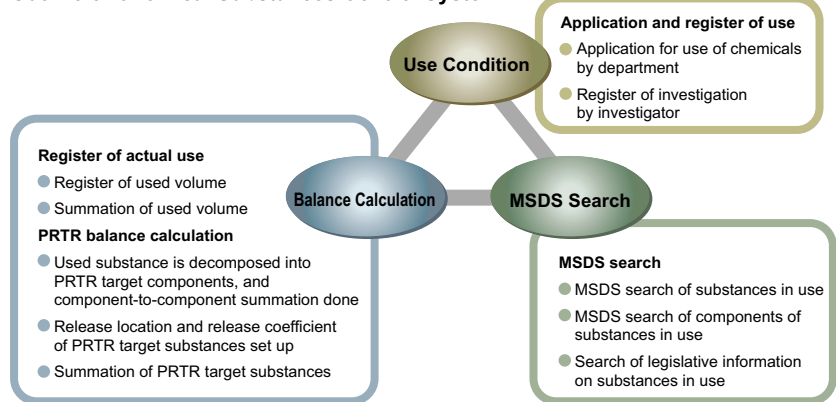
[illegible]

Use Condition

Application and register of use
Application for use of chemicals by department
Register of investigation by investigator

Balance Calculation

MSDS Search

Register of actual use
Register of used volume
Summation of used volume

PRTR balance calculation
Used substance is decomposed into PRTR target components, and component-to-component summation done
Release location and release coefficient of PRTR target substances set up
Summation of PRTR target substances

MSDS search
MSDS search of substances in use
MSDS search of components of substances in use
Search of legislative information on substances in use